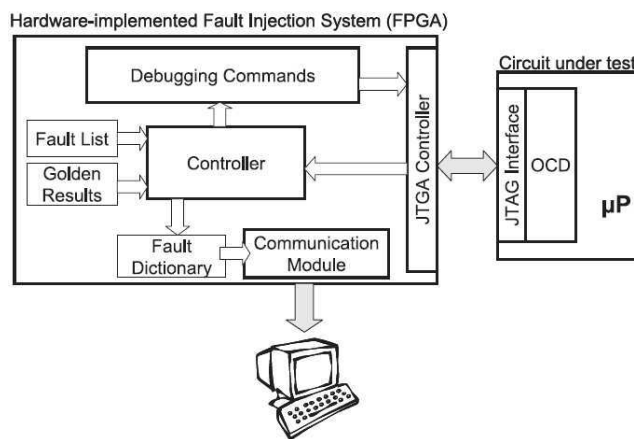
Hardware-implemented Fault Injection System (FPGA)

Debugging Commands

Fault List

Controller

Golden Results

Fault Dictionary

Communication Module

JTGA Controller

Circuit under test

JTAG Interface

OCD

µP